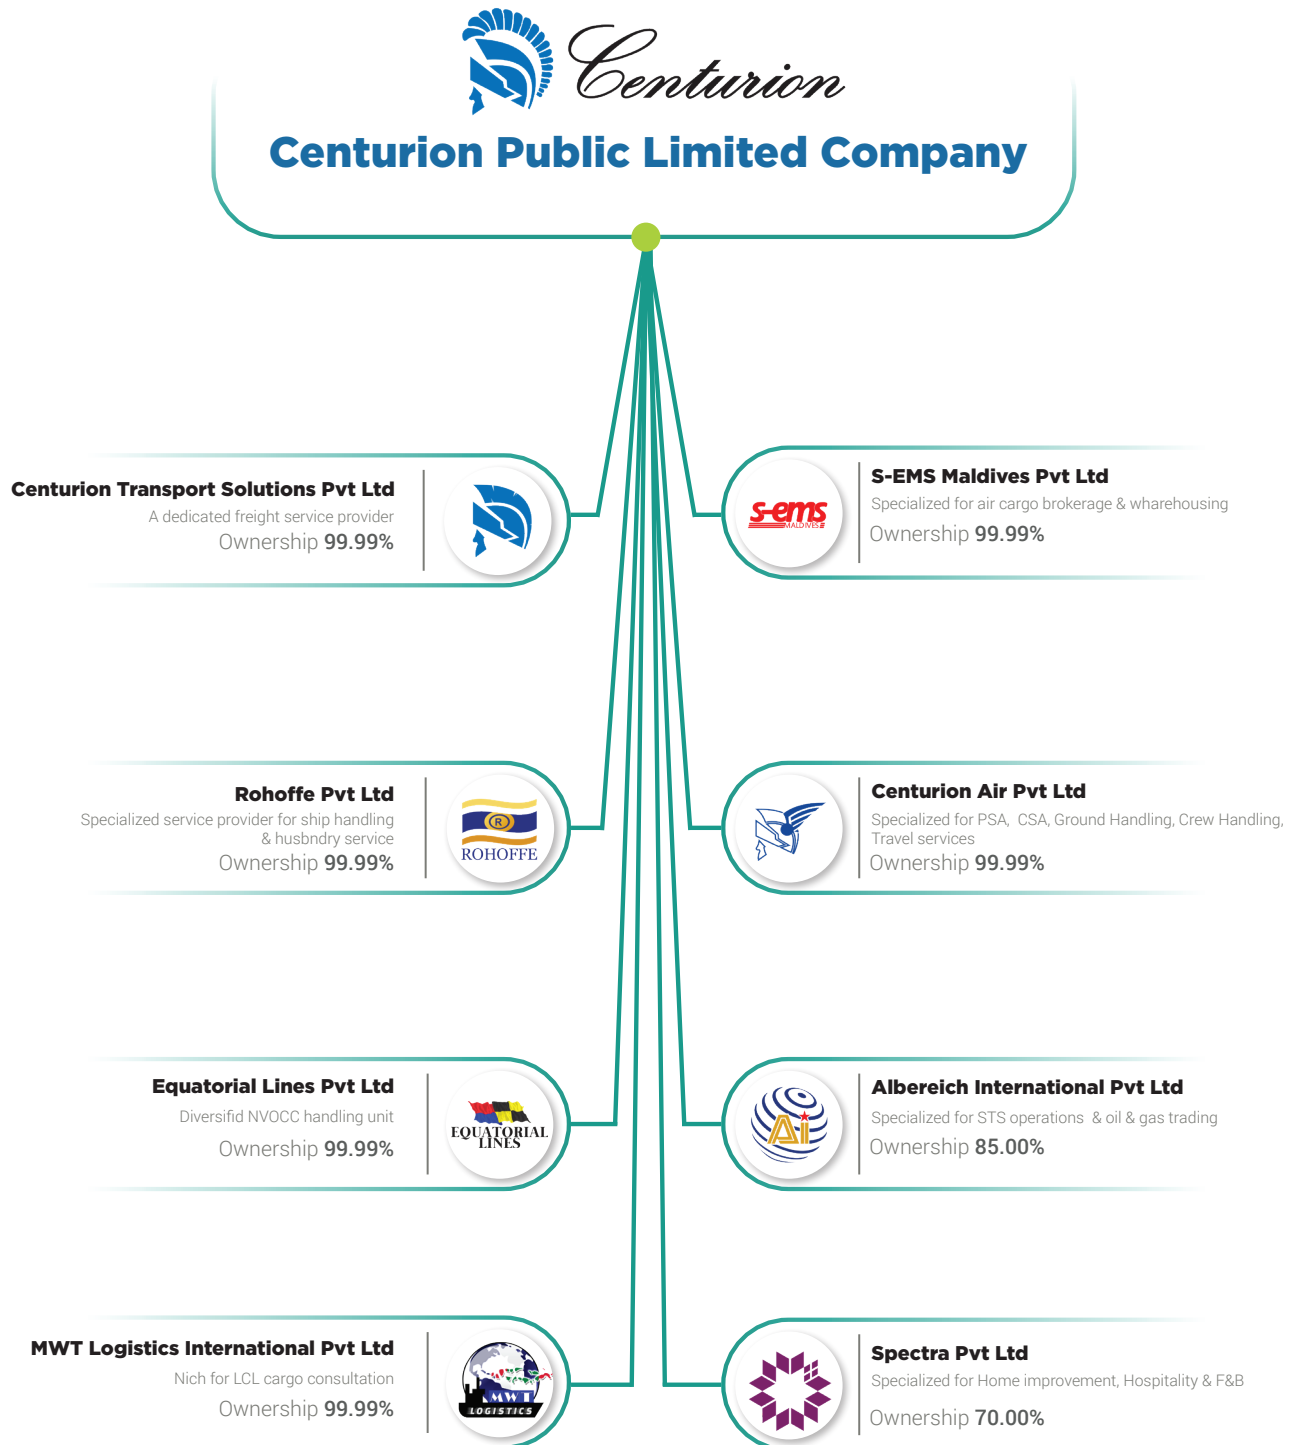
Centurion
Centurion Public Limited Company

Centurion Transport Solutions Pvt Ltd
A dedicated freight service provider
Ownership 99.99%

S-EMS Maldives Pvt Ltd
Specialized for air cargo brokerage & wharehousing
Ownership 99.99%

s-ems MALDIVES

Rohoffe Pvt Ltd
Specialized service provider for ship handling & husbndry service
Ownership 99.99%

ROHOFFE

Centurion Air Pvt Ltd
Specialized for PSA, CSA, Ground Handling, Crew Handling, Travel services
Ownership 99.99%

Equatorial Lines Pvt Ltd
Diversifid NVOCC handling unit
Ownership 99.99%

EQUATORIAL LINES

Albereich International Pvt Ltd
Specialized for STS operations & oil & gas trading
Ownership 85.00%

Ai

MWT Logistics International Pvt Ltd
Nich for LCL cargo consultation
Ownership 99.99%

MWT LOGISTICS

Spectra Pvt Ltd
Specialized for Home improvement, Hospitality & F&B
Ownership 70.00%